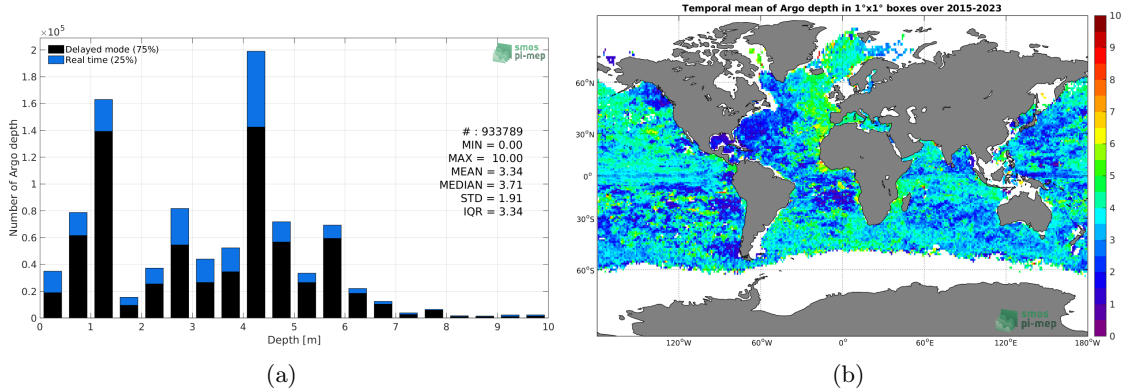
$\times10^5$

Delayed mode (75%)
Real time (25%)

smos pi-mep

Number of Argo depth

2
1.8
1.6
1.4
1.2
1
0.8
0.6
0.4
0.2
0

# : 933789
MIN = 0.00
MAX = 10.00
MEAN = 3.34
MEDIAN = 3.71
STD = 1.91
IQR = 3.34

0 1 2 3 4 5 6 7 8 9 10
Depth [m]

(a)

Temporal mean of Argo depth in 1°x1° boxes over 2015-2023

60°N
30°N
0°
30°S
60°S

120°W 60°W 0° 60°E 120°E 180°W

10
9
8
7
6
5
4
3
2
1
0

smos pi-mep

(b)